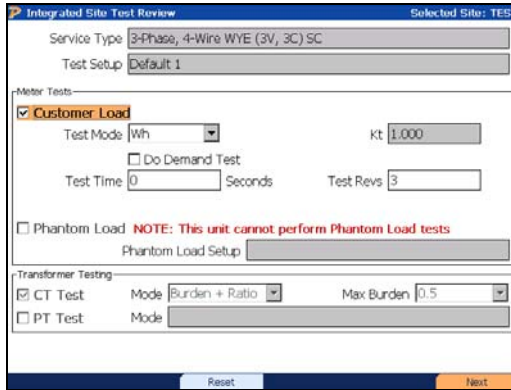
Integrated Site Test Review

Selected Site: TES

Service Type 3-Phase, 4-Wire WYE (3V, 3C) SC

Test Setup Default 1

Meter Tests

☑ Customer Load

Test Mode Wh

Kt 1.000

☐ Do Demand Test

Test Time 0 Seconds

Test Revs 3

☐ Phantom Load NOTE: This unit cannot perform Phantom Load tests

Phantom Load Setup

Transformer Testing

☑ CT Test Mode Burden + Ratio

Max Burden 0.5

☐ PT Test Mode

Reset

Next